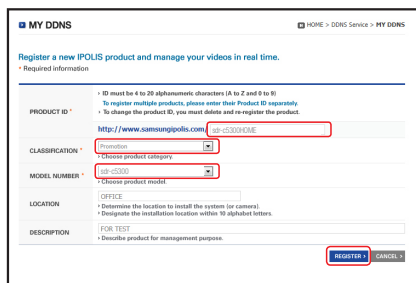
MY DDNS

HOME > DDNS Service > MY DDNS

Register a new IPOLIS product and manage your videos in real time.
* Required information

| | |
|---|---|
| PRODUCT ID * | • ID must be 4 to 20 alphanumeric characters (A to Z and 0 to 9) To register multiple products, please enter their Product ID separately. • To change the product ID, you must delete and re-register the product. http://www.samsungipolis.com/ sdr-c5300HOME |
| CLASSIFICATION * | Promotion • Choose product category. |
| MODEL NUMBER * | sdr-c5300 • Choose product model. |
| LOCATION | OFFICE • Determine the location to install the system (or camera). • Designate the installation location within 10 alphabet letters. |
| DESCRIPTION | FOR TEST • Describe product for management purpose. |

REGISTER > CANCEL >